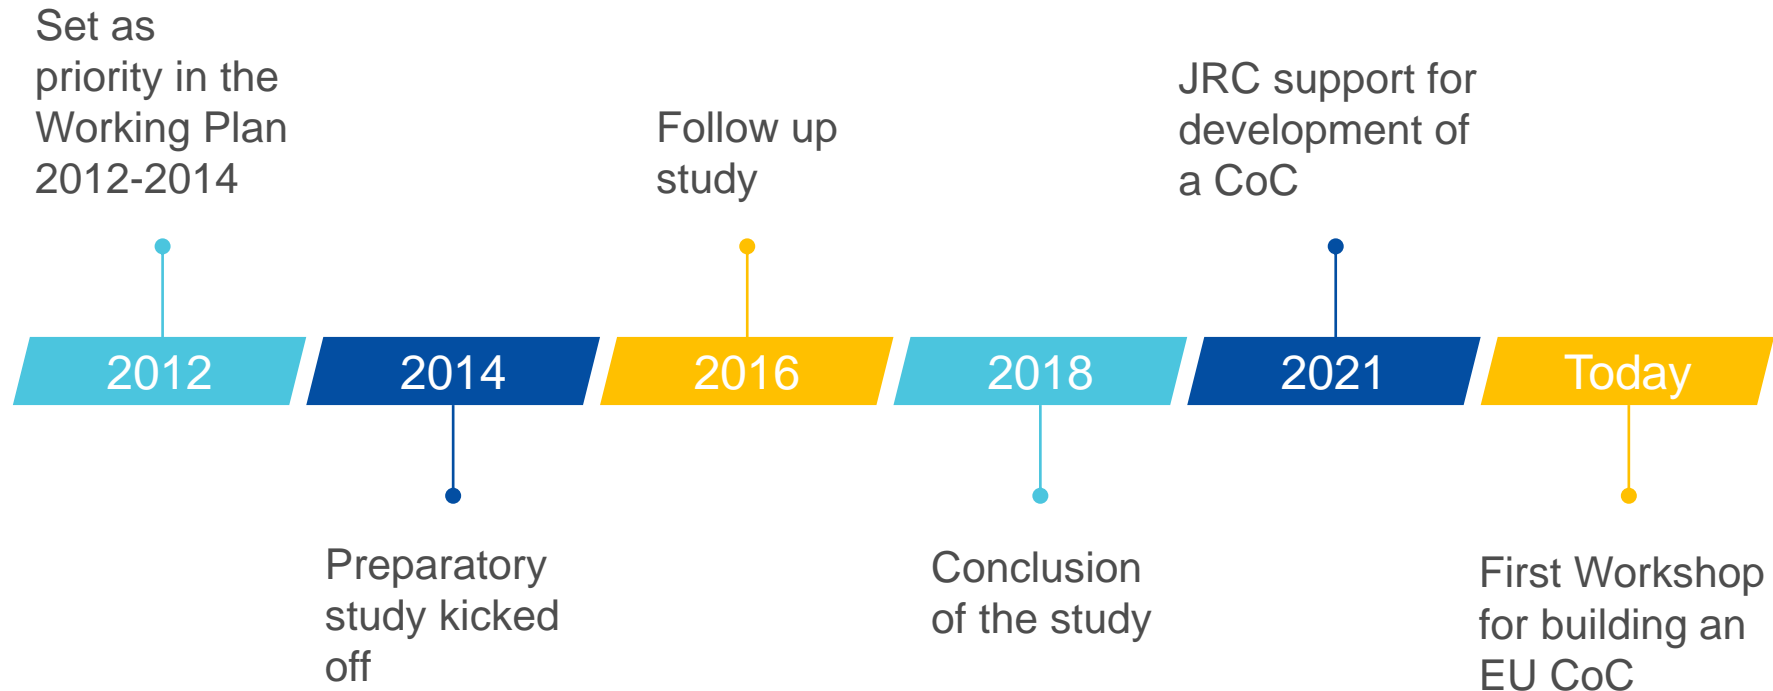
Set as priority in the Working Plan 2012-2014

Follow up study

JRC support for development of a CoC

2012

2014

2016

2018

2021

Today

Preparatory study kicked off

Conclusion of the study

First Workshop for building an EU CoC